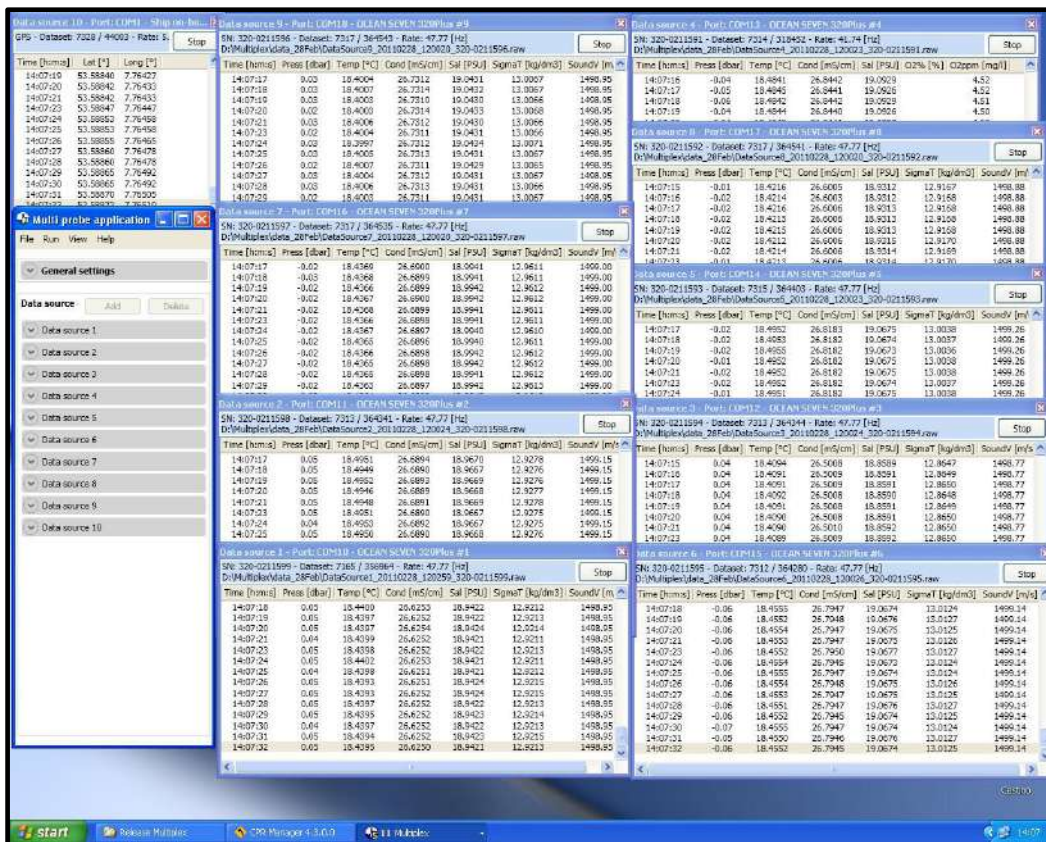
Data source 10 - Port: COM1 - Ship-on-bo...

GPS - Dataset: 7328 / 44003 - Rate: 1.

Stop

| Time [hh:mm:ss] | Lat [°] | Long [°] |
|---|---|---|
| 14:07:10 | 53.58840 | 7.76427 |
| 14:07:20 | 53.58842 | 7.76433 |
| 14:07:21 | 53.58842 | 7.76433 |
| 14:07:23 | 53.58847 | 7.76447 |
| 14:07:24 | 53.58853 | 7.76458 |
| 14:07:25 | 53.58853 | 7.76458 |
| 14:07:26 | 53.58855 | 7.76465 |
| 14:07:27 | 53.58860 | 7.76478 |
| 14:07:28 | 53.58860 | 7.76478 |
| 14:07:29 | 53.58865 | 7.76492 |
| 14:07:30 | 53.58865 | 7.76492 |
| 14:07:31 | 53.58870 | 7.76505 |

Multi probe application

File Run View Help

General settings

Data source Add Delete

Data source 1
Data source 2
Data source 3
Data source 4
Data source 5
Data source 6
Data source 7
Data source 8
Data source 9
Data source 10

Data source 9 - Port: COM18 - OCEAN SEVEN 320Plus #9

SN: 320-0211596 - Dataset: 7317 / 364543 - Rate: 47.77 [Hz]
D:\Multiplex\data_28Feb\DataSource9_20110228_120020_320-0211596.raw

Stop

| Time [hh:mm:ss] | Press [dbar] | Temp [°C] | Cond [mS/cm] | Sal [PSU] | SigmaT [kg/dm3] | SoundV [m |
|---|---|---|---|---|---|---|
| 14:07:17 | 0.03 | 18.4004 | 26.7312 | 19.0431 | 13.0067 | 1498.95 |
| 14:07:18 | 0.03 | 18.4007 | 26.7314 | 19.0432 | 13.0067 | 1498.95 |
| 14:07:19 | 0.03 | 18.4003 | 26.7310 | 19.0430 | 13.0066 | 1498.95 |
| 14:07:20 | 0.02 | 18.4003 | 26.7309 | 19.0430 | 13.0068 | 1498.95 |
| 14:07:21 | 0.03 | 18.4006 | 26.7312 | 19.0430 | 13.0066 | 1498.95 |
| 14:07:23 | 0.03 | 18.4006 | 26.7311 | 19.0431 | 13.0066 | 1498.95 |
| 14:07:24 | 0.03 | 18.3997 | 26.7312 | 19.0424 | 13.0071 | 1498.95 |
| 14:07:25 | 0.03 | 18.4005 | 26.7311 | 19.0431 | 13.0067 | 1498.95 |
| 14:07:26 | 0.02 | 18.4007 | 26.7311 | 19.0429 | 13.0065 | 1498.95 |
| 14:07:27 | 0.03 | 18.4004 | 26.7312 | 19.0431 | 13.0067 | 1498.95 |
| 14:07:28 | 0.03 | 18.4006 | 26.7313 | 19.0431 | 13.0066 | 1498.95 |
| 14:07:29 | 0.03 | 18.4003 | 26.7311 | 19.0431 | 13.0067 | 1498.95 |

Data source 7 - Port: COM16 - OCEAN SEVEN 320Plus #7

SN: 320-0211597 - Dataset: 7316 / 364535 - Rate: 47.77 [Hz]
D:\Multiplex\data_28Feb\DataSource7_20110228_120020_320-0211597.raw

Stop

| Time [hh:mm:ss] | Press [dbar] | Temp [°C] | Cond [mS/cm] | Sal [PSU] | SigmaT [kg/dm3] | SoundV [m/s |
|---|---|---|---|---|---|---|
| 14:07:17 | -0.02 | 18.4369 | 26.6900 | 18.9941 | 12.9611 | 1499.00 |
| 14:07:18 | -0.03 | 18.4368 | 26.6899 | 18.9941 | 12.9611 | 1499.00 |
| 14:07:19 | -0.02 | 18.4366 | 26.6899 | 18.9942 | 12.9612 | 1499.00 |
| 14:07:20 | -0.02 | 18.4367 | 26.6900 | 18.9942 | 12.9612 | 1499.00 |
| 14:07:21 | -0.02 | 18.4368 | 26.6899 | 18.9941 | 12.9611 | 1499.00 |
| 14:07:23 | -0.02 | 18.4366 | 26.6898 | 18.9941 | 12.9611 | 1499.00 |
| 14:07:24 | -0.02 | 18.4367 | 26.6897 | 18.9940 | 12.9610 | 1499.00 |
| 14:07:25 | -0.02 | 18.4365 | 26.6896 | 18.9940 | 12.9611 | 1499.00 |
| 14:07:26 | -0.02 | 18.4366 | 26.6898 | 18.9942 | 12.9612 | 1499.00 |
| 14:07:27 | -0.02 | 18.4365 | 26.6898 | 18.9942 | 12.9612 | 1499.00 |
| 14:07:28 | -0.02 | 18.4366 | 26.6898 | 18.9941 | 12.9612 | 1499.00 |
| 14:07:29 | -0.02 | 18.4363 | 26.6897 | 18.9942 | 12.9613 | 1499.00 |

Data source 2 - Port: COM11 - OCEAN SEVEN 320Plus #2

SN: 320-0211598 - Dataset: 7312 / 364041 - Rate: 47.77 [Hz]
D:\Multiplex\data_28Feb\DataSource2_20110228_120024_320-0211598.raw

Stop

| Time [hh:mm:ss] | Press [dbar] | Temp [°C] | Cond [mS/cm] | Sal [PSU] | SigmaT [kg/dm3] | SoundV [m/s |
|---|---|---|---|---|---|---|
| 14:07:17 | 0.05 | 18.4951 | 26.6894 | 18.9670 | 12.9278 | 1499.15 |
| 14:07:18 | 0.05 | 18.4949 | 26.6890 | 18.9667 | 12.9276 | 1499.15 |
| 14:07:19 | 0.05 | 18.4952 | 26.6893 | 18.9669 | 12.9276 | 1499.15 |
| 14:07:20 | 0.05 | 18.4946 | 26.6889 | 18.9668 | 12.9277 | 1499.15 |
| 14:07:21 | 0.05 | 18.4948 | 26.6891 | 18.9669 | 12.9277 | 1499.15 |
| 14:07:23 | 0.05 | 18.4951 | 26.6890 | 18.9667 | 12.9275 | 1499.15 |
| 14:07:24 | 0.04 | 18.4953 | 26.6892 | 18.9667 | 12.9275 | 1499.15 |
| 14:07:25 | 0.05 | 18.4950 | 26.6890 | 18.9668 | 12.9276 | 1499.15 |

Data source 1 - Port: COM10 - OCEAN SEVEN 320Plus #1

SN: 320-0211599 - Dataset: 7165 / 358864 - Rate: 47.77 [Hz]
D:\Multiplex\data_28Feb\DataSource1_20110228_120259_320-0211599.raw

Stop

| Time [hh:mm:ss] | Press [dbar] | Temp [°C] | Cond [mS/cm] | Sal [PSU] | SigmaT [kg/dm3] | SoundV [m/s |
|---|---|---|---|---|---|---|
| 14:07:18 | 0.05 | 18.4400 | 26.6253 | 18.9422 | 12.9212 | 1498.95 |
| 14:07:19 | 0.05 | 18.4397 | 26.6252 | 18.9422 | 12.9213 | 1498.95 |
| 14:07:20 | 0.05 | 18.4397 | 26.6254 | 18.9424 | 12.9214 | 1498.95 |
| 14:07:21 | 0.04 | 18.4399 | 26.6252 | 18.9421 | 12.9211 | 1498.95 |
| 14:07:23 | 0.05 | 18.4398 | 26.6252 | 18.9422 | 12.9213 | 1498.95 |
| 14:07:24 | 0.05 | 18.4402 | 26.6253 | 18.9421 | 12.9211 | 1498.95 |
| 14:07:25 | 0.04 | 18.4398 | 26.6251 | 18.9421 | 12.9212 | 1498.95 |
| 14:07:26 | 0.05 | 18.4393 | 26.6251 | 18.9424 | 12.9215 | 1498.95 |
| 14:07:27 | 0.05 | 18.4393 | 26.6252 | 18.9424 | 12.9215 | 1498.95 |
| 14:07:28 | 0.05 | 18.4397 | 26.6252 | 18.9422 | 12.9213 | 1498.95 |
| 14:07:29 | 0.05 | 18.4395 | 26.6252 | 18.9423 | 12.9214 | 1498.95 |
| 14:07:30 | 0.04 | 18.4397 | 26.6252 | 18.9422 | 12.9213 | 1498.95 |
| 14:07:31 | 0.05 | 18.4394 | 26.6252 | 18.9423 | 12.9215 | 1498.95 |
| 14:07:32 | 0.05 | 18.4395 | 26.6250 | 18.9421 | 12.9213 | 1498.95 |

Data source 4 - Port: COM13 - OCEAN SEVEN 320Plus #4

SN: 320-0211591 - Dataset: 7314 / 318452 - Rate: 41.74 [Hz]
D:\Multiplex\data_28Feb\DataSource4_20110228_120023_320-0211591.raw

Stop

| Time [hh:mm:ss] | Press [dbar] | Temp [°C] | Cond [mS/cm] | Sal [PSU] | O2% [%] | O2ppm [mg/l] |
|---|---|---|---|---|---|---|
| 14:07:16 | -0.04 | 18.4841 | 26.8442 | 19.0929 | | 4.52 |
| 14:07:17 | -0.05 | 18.4845 | 26.8441 | 19.0926 | | 4.52 |
| 14:07:18 | -0.06 | 18.4842 | 26.8442 | 19.0929 | | 4.51 |
| 14:07:19 | -0.04 | 18.4844 | 26.8440 | 19.0926 | | 4.50 |

Data source 8 - Port: COM17 - OCEAN SEVEN 320Plus #8

SN: 320-0211592 - Dataset: 7317 / 364541 - Rate: 47.77 [Hz]
D:\Multiplex\data_28Feb\DataSource8_20110228_120020_320-0211592.raw

Stop

| Time [hh:mm:ss] | Press [dbar] | Temp [°C] | Cond [mS/cm] | Sal [PSU] | SigmaT [kg/dm3] | SoundV [m/ |
|---|---|---|---|---|---|---|
| 14:07:15 | -0.01 | 18.4216 | 26.6005 | 18.9312 | 12.9167 | 1498.88 |
| 14:07:16 | -0.02 | 18.4214 | 26.6003 | 18.9311 | 12.9167 | 1498.88 |
| 14:07:17 | -0.02 | 18.4216 | 26.6006 | 18.9313 | 12.9168 | 1498.88 |
| 14:07:18 | -0.02 | 18.4213 | 26.6006 | 18.9313 | 12.9168 | 1498.88 |
| 14:07:19 | -0.02 | 18.4215 | 26.6006 | 18.9313 | 12.9168 | 1498.88 |
| 14:07:20 | -0.02 | 18.4212 | 26.6006 | 18.9315 | 12.9170 | 1498.88 |
| 14:07:21 | -0.02 | 18.4214 | 26.6008 | 18.9314 | 12.9169 | 1498.88 |

Data source 5 - Port: COM14 - OCEAN SEVEN 320Plus #5

SN: 320-0211593 - Dataset: 7315 / 364403 - Rate: 47.77 [Hz]
D:\Multiplex\data_28Feb\DataSource5_20110228_120023_320-0211593.raw

Stop

| Time [hh:mm:ss] | Press [dbar] | Temp [°C] | Cond [mS/cm] | Sal [PSU] | SigmaT [kg/dm3] | SoundV [m/ |
|---|---|---|---|---|---|---|
| 14:07:17 | -0.02 | 18.4952 | 26.8183 | 19.0675 | 13.0038 | 1499.26 |
| 14:07:18 | -0.02 | 18.4953 | 26.8182 | 19.0674 | 13.0037 | 1499.26 |
| 14:07:19 | -0.02 | 18.4955 | 26.8182 | 19.0673 | 13.0036 | 1499.26 |
| 14:07:20 | -0.01 | 18.4952 | 26.8182 | 19.0675 | 13.0038 | 1499.26 |
| 14:07:21 | -0.02 | 18.4952 | 26.8182 | 19.0675 | 13.0038 | 1499.26 |
| 14:07:23 | -0.02 | 18.4952 | 26.8182 | 19.0674 | 13.0037 | 1499.26 |
| 14:07:24 | -0.01 | 18.4951 | 26.8182 | 19.0675 | 13.0038 | 1499.26 |

Data source 3 - Port: COM12 - OCEAN SEVEN 320Plus #3

SN: 320-0211594 - Dataset: 7312 / 364144 - Rate: 47.77 [Hz]
D:\Multiplex\data_28Feb\DataSource3_20110228_120024_320-0211594.raw

Stop

| Time [hh:mm:ss] | Press [dbar] | Temp [°C] | Cond [mS/cm] | Sal [PSU] | SigmaT [kg/dm3] | SoundV [m/s |
|---|---|---|---|---|---|---|
| 14:07:15 | 0.04 | 18.4094 | 26.5008 | 18.8589 | 12.8647 | 1498.77 |
| 14:07:16 | 0.04 | 18.4091 | 26.5009 | 18.8591 | 12.8649 | 1498.77 |
| 14:07:17 | 0.04 | 18.4091 | 26.5009 | 18.8591 | 12.8650 | 1498.77 |
| 14:07:18 | 0.04 | 18.4092 | 26.5008 | 18.8590 | 12.8648 | 1498.77 |
| 14:07:19 | 0.04 | 18.4091 | 26.5008 | 18.8591 | 12.8649 | 1498.77 |
| 14:07:20 | 0.04 | 18.4090 | 26.5008 | 18.8591 | 12.8650 | 1498.77 |
| 14:07:21 | 0.04 | 18.4090 | 26.5010 | 18.8592 | 12.8650 | 1498.77 |
| 14:07:23 | 0.04 | 18.4089 | 26.5009 | 18.8592 | 12.8650 | 1498.77 |

Data source 6 - Port: COM15 - OCEAN SEVEN 320Plus #6

SN: 320-0211595 - Dataset: 7312 / 364280 - Rate: 47.77 [Hz]
D:\Multiplex\data_28Feb\DataSource6_20110228_120026_320-0211595.raw

Stop

| Time [hh:mm:ss] | Press [dbar] | Temp [°C] | Cond [mS/cm] | Sal [PSU] | SigmaT [kg/dm3] | SoundV [m/s |
|---|---|---|---|---|---|---|
| 14:07:18 | -0.06 | 18.4555 | 26.7947 | 19.0674 | 13.0124 | 1499.14 |
| 14:07:19 | -0.06 | 18.4553 | 26.7948 | 19.0676 | 13.0127 | 1499.14 |
| 14:07:20 | -0.06 | 18.4554 | 26.7947 | 19.0675 | 13.0125 | 1499.14 |
| 14:07:21 | -0.06 | 18.4555 | 26.7947 | 19.0675 | 13.0126 | 1499.14 |
| 14:07:23 | -0.06 | 18.4552 | 26.7950 | 19.0677 | 13.0127 | 1499.14 |
| 14:07:24 | -0.06 | 18.4554 | 26.7946 | 19.0673 | 13.0124 | 1499.14 |
| 14:07:25 | -0.06 | 18.4555 | 26.7947 | 19.0674 | 13.0124 | 1499.14 |
| 14:07:26 | -0.06 | 18.4554 | 26.7948 | 19.0675 | 13.0126 | 1499.14 |
| 14:07:27 | -0.06 | 18.4553 | 26.7947 | 19.0675 | 13.0125 | 1499.14 |
| 14:07:28 | -0.06 | 18.4551 | 26.7947 | 19.0676 | 13.0127 | 1499.14 |
| 14:07:29 | -0.06 | 18.4552 | 26.7945 | 19.0674 | 13.0125 | 1499.14 |
| 14:07:30 | -0.07 | 18.4555 | 26.7947 | 19.0674 | 13.0124 | 1499.14 |
| 14:07:31 | -0.05 | 18.4550 | 26.7946 | 19.0676 | 13.0127 | 1499.14 |
| 14:07:32 | -0.06 | 18.4552 | 26.7945 | 19.0674 | 13.0125 | 1499.14 |

Castno

start | Release Multiplex | CPR Manager 4.3.0.0 | 11 Multiplex | 14:07